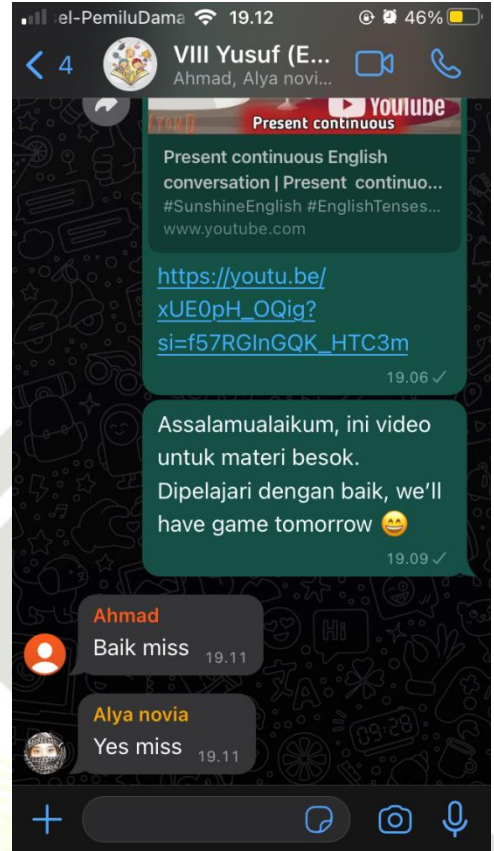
el-PemiluDama 19.12 46%

4 VIII Yusuf (E...
Ahmad, Alya novi...

YouTube
Present continuous

Present continuous English conversation | Present continuo...
#SunshineEnglish #EnglishTenses...
www.youtube.com

https://youtu.be/xUE0pH_OQig?si=f57RGInGQK_HTC3m
19.06

Assalamualaikum, ini video untuk materi besok. Dipelajari dengan baik, we'll have game tomorrow 😄
19.09

Ahmad
Baik miss 19.11

Alya novia
Yes miss 19.11